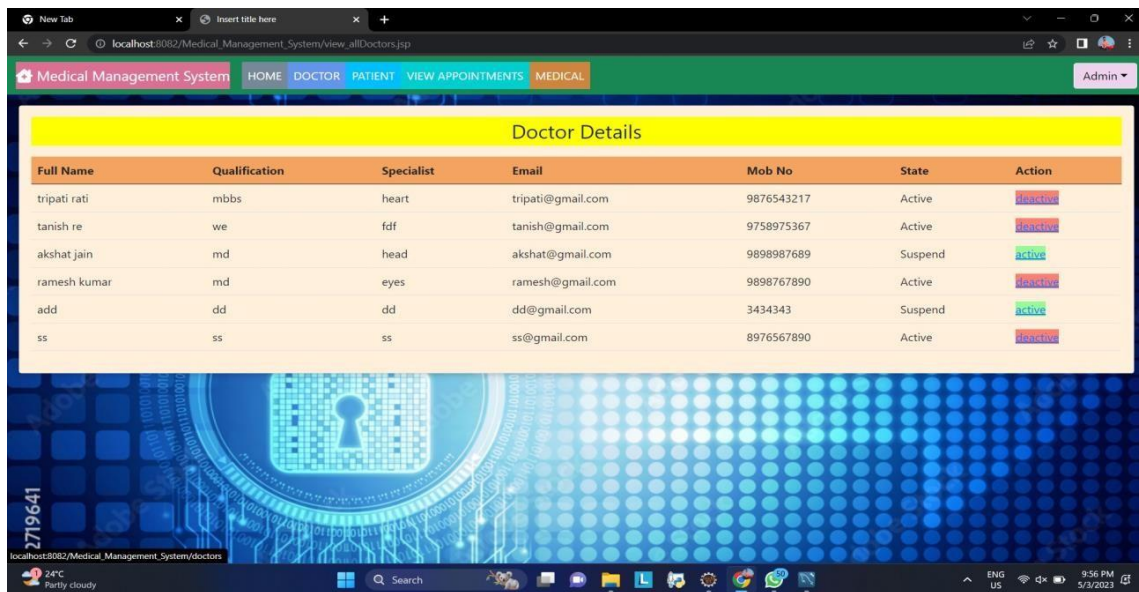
New Tab
Insert title here
localhost:8082/Medical_Management_System/view_allDoctors.jsp

Medical Management System HOME DOCTOR PATIENT VIEW APPOINTMENTS MEDICAL Admin

Doctor Details

| Full Name | Qualification | Specialist | Email | Mob No | State | Action |
|---|---|---|---|---|---|---|
| tripati rati | mbbs | heart | tripati@gmail.com | 9876543217 | Active | deactive |
| tanish re | we | fdf | tanish@gmail.com | 9758975367 | Active | deactive |
| akshat jain | md | head | akshat@gmail.com | 9898987689 | Suspend | active |
| ramesh kumar | md | eyes | ramesh@gmail.com | 9898767890 | Active | deactive |
| add | dd | dd | dd@gmail.com | 3434343 | Suspend | active |
| ss | ss | ss | ss@gmail.com | 8976567890 | Active | deactive |

2719641

localhost:8082/Medical_Management_System/doctors

24°C
Partly cloudy
Search
ENG
US
9:56 PM
5/3/2023